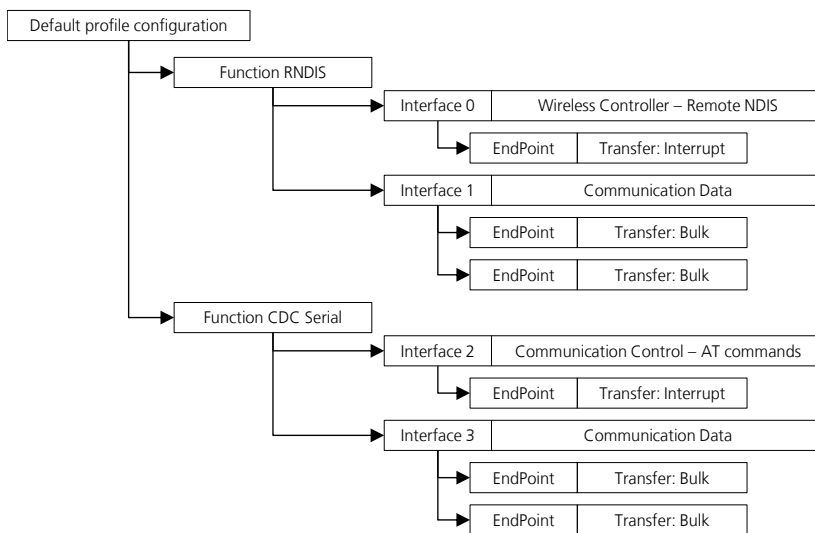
Default profile configuration

Function RNDIS

Interface 0 | Wireless Controller – Remote NDIS

EndPoint | Transfer: Interrupt

Interface 1 | Communication Data

EndPoint | Transfer: Bulk

EndPoint | Transfer: Bulk

Function CDC Serial

Interface 2 | Communication Control – AT commands

EndPoint | Transfer: Interrupt

Interface 3 | Communication Data

EndPoint | Transfer: Bulk

EndPoint | Transfer: Bulk